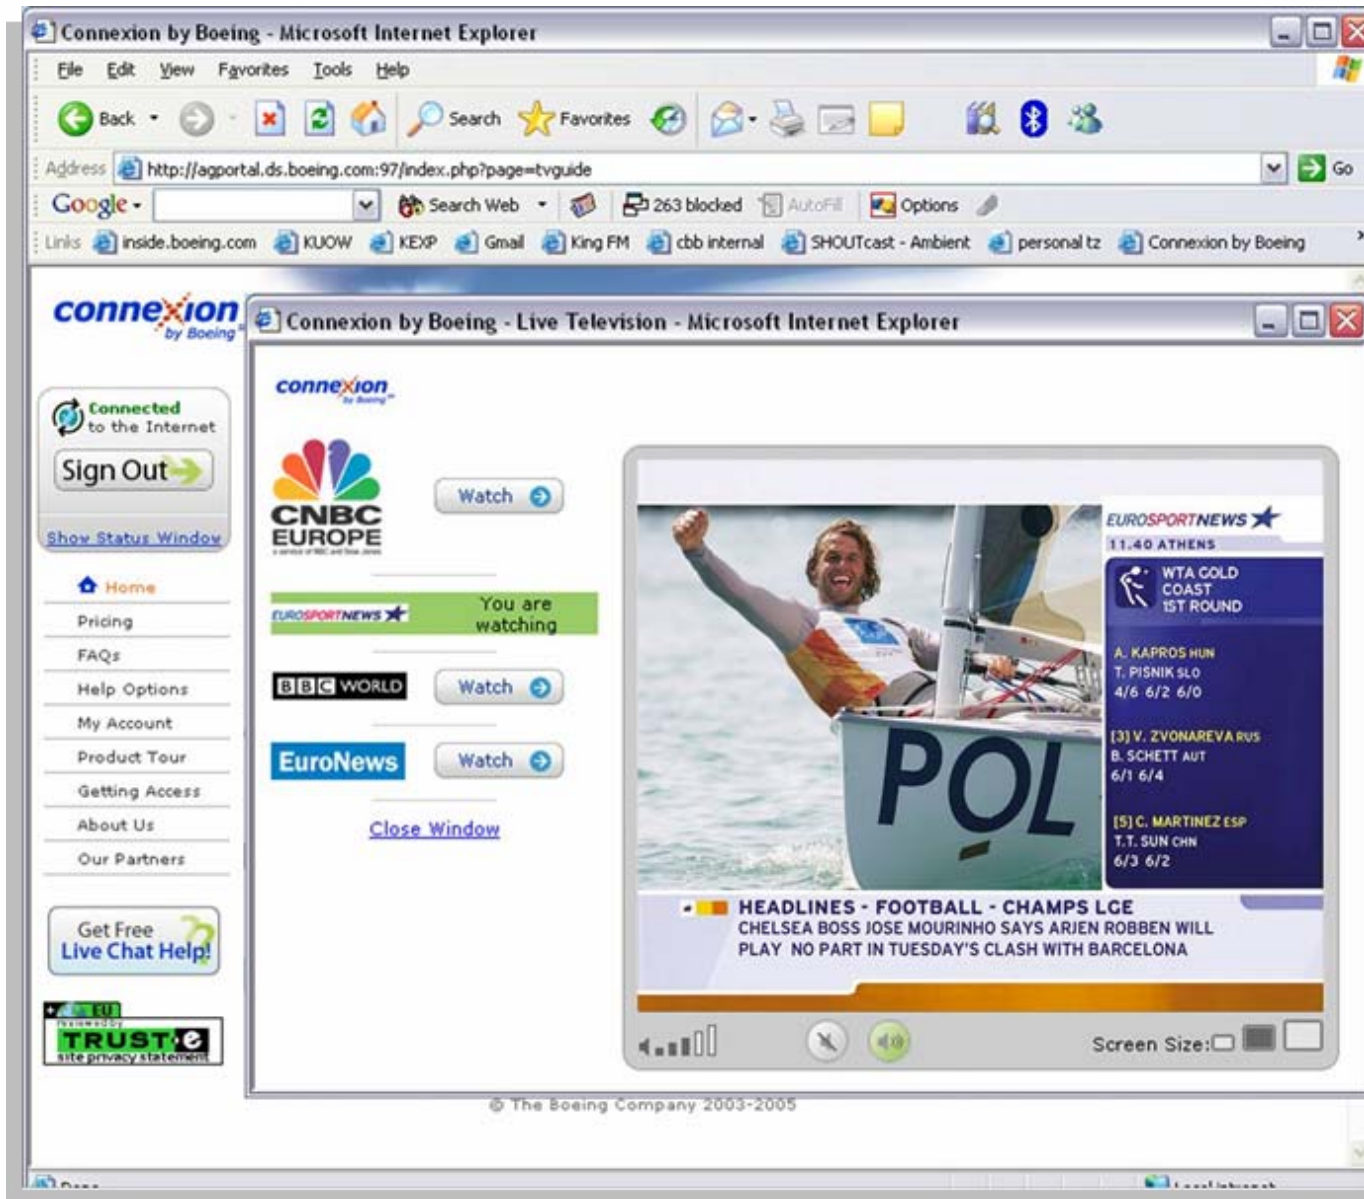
Connexion by Boeing - Microsoft Internet Explorer

File Edit View Favorites Tools Help

Back Search Favorites

Address http://agportal.ds.boeing.com:97/index.php?page=tvguide Go

Google Search Web 263 blocked AutoFill Options

Links inside.boeing.com KUOW KEXP Gmail King FM cbb internal SHOUTcast - Ambient personal tz Connexion by Boeing

connexion by Boeing

Connected to the Internet

Sign Out

Show Status Window

Home
Pricing
FAQs
Help Options
My Account
Product Tour
Getting Access
About Us
Our Partners

Get Free Live Chat Help!

EU reviewed by TRUSTe site privacy statement

Connexion by Boeing - Live Television - Microsoft Internet Explorer

connexion by Boeing

CNBC EUROPE

Watch

EUROSPORTNEWS You are watching

BBC WORLD Watch

EuroNews Watch

Close Window

EUROSPORTNEWS
11.40 ATHENS
WTA GOLD COAST 1ST ROUND
A. KAPROS HUN
T. PISNIK SLO
4/6 6/2 6/0
[3] V. ZVONAREVA RUS
B. SCHETT AUT
6/1 6/4
[5] C. MARTINEZ ESP
T.T. SUN CHN
6/3 6/2

POL

HEADLINES - FOOTBALL - CHAMPS LGE
CHELSEA BOSS JOSE MOURINHO SAYS ARJEN ROBBEN WILL PLAY NO PART IN TUESDAY'S CLASH WITH BARCELONA

Screen Size:

© The Boeing Company 2003-2005